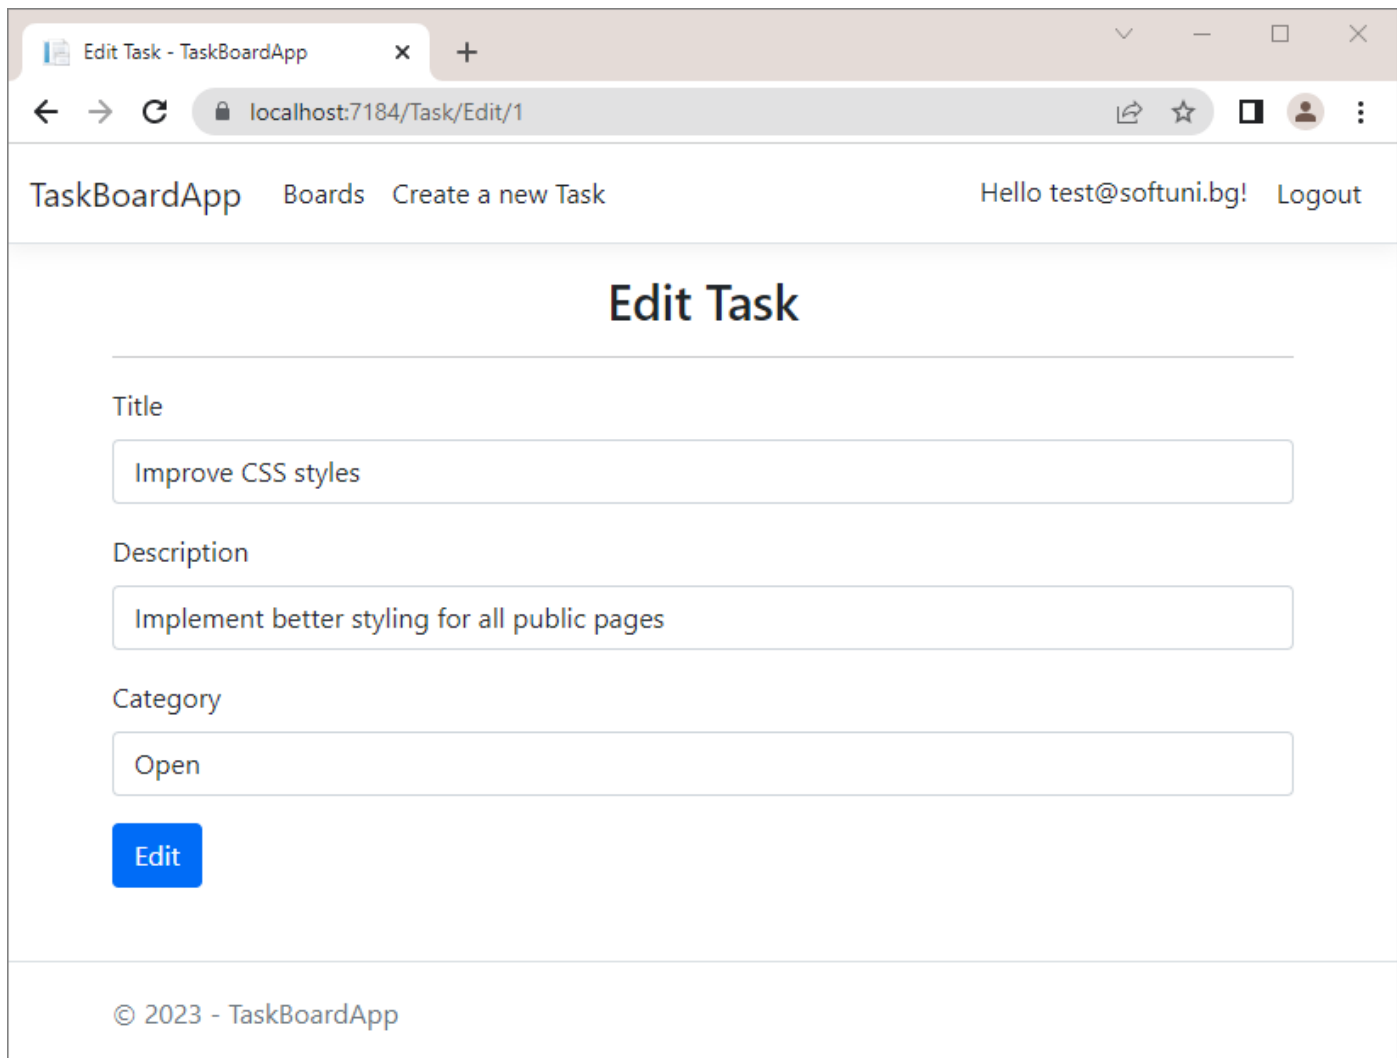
Edit Task - TaskBoardApp

localhost:7184/Task/Edit/1

TaskBoardApp Boards Create a new Task Hello test@softuni.bg! Logout

Edit Task

Title

Improve CSS styles

Description

Implement better styling for all public pages

Category

Open

Edit

© 2023 - TaskBoardApp